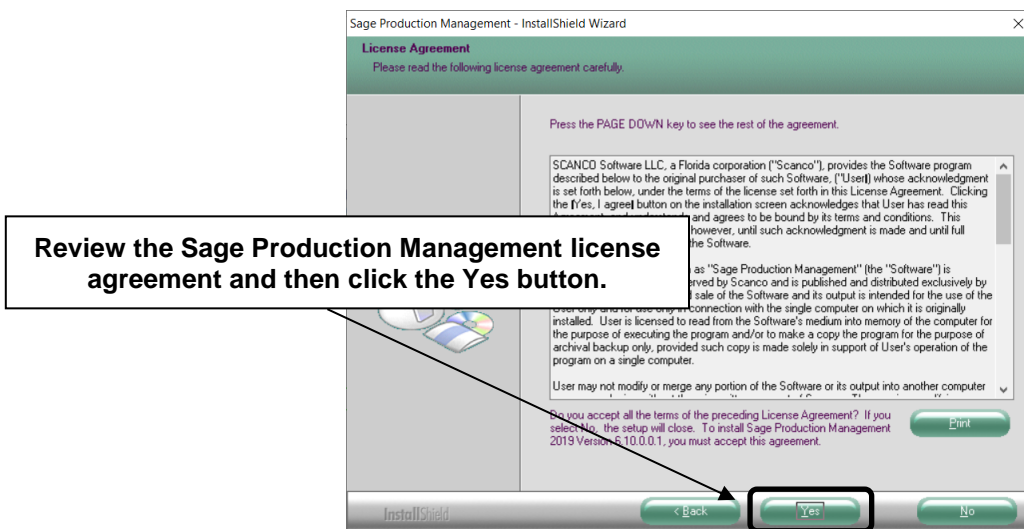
Sage Production Management - InstallShield Wizard

License Agreement

Please read the following license agreement carefully.

Press the PAGE DOWN key to see the rest of the agreement.

SCANCO Software LLC, a Florida corporation ("Scanco"), provides the Software program described below to the original purchaser of such Software, ("User") whose acknowledgment is set forth below, under the terms of the license set forth in this License Agreement. Clicking the [Yes, I agree] button on the installation screen acknowledges that User has read this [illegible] and agrees to be bound by its terms and conditions. This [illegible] however, until such acknowledgment is made and until full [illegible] the Software.

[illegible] as "Sage Production Management" (the "Software") is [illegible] rved by Scanco and is published and distributed exclusively by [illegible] sale of the Software and its output is intended for the use of the User only and for use only in connection with the single computer on which it is originally installed. User is licensed to read from the Software's medium into memory of the computer for the purpose of executing the program and/or to make a copy the program for the purpose of archival backup only, provided such copy is made solely in support of User's operation of the program on a single computer.

User may not modify or merge any portion of the Software or its output into another computer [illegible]

Review the Sage Production Management license agreement and then click the Yes button.

Do you accept all the terms of the preceding License Agreement? If you select No, the setup will close. To install Sage Production Management 2019 Version 6.10.0.0.1, you must accept this agreement.

Print

InstallShield

< Back

Yes

No